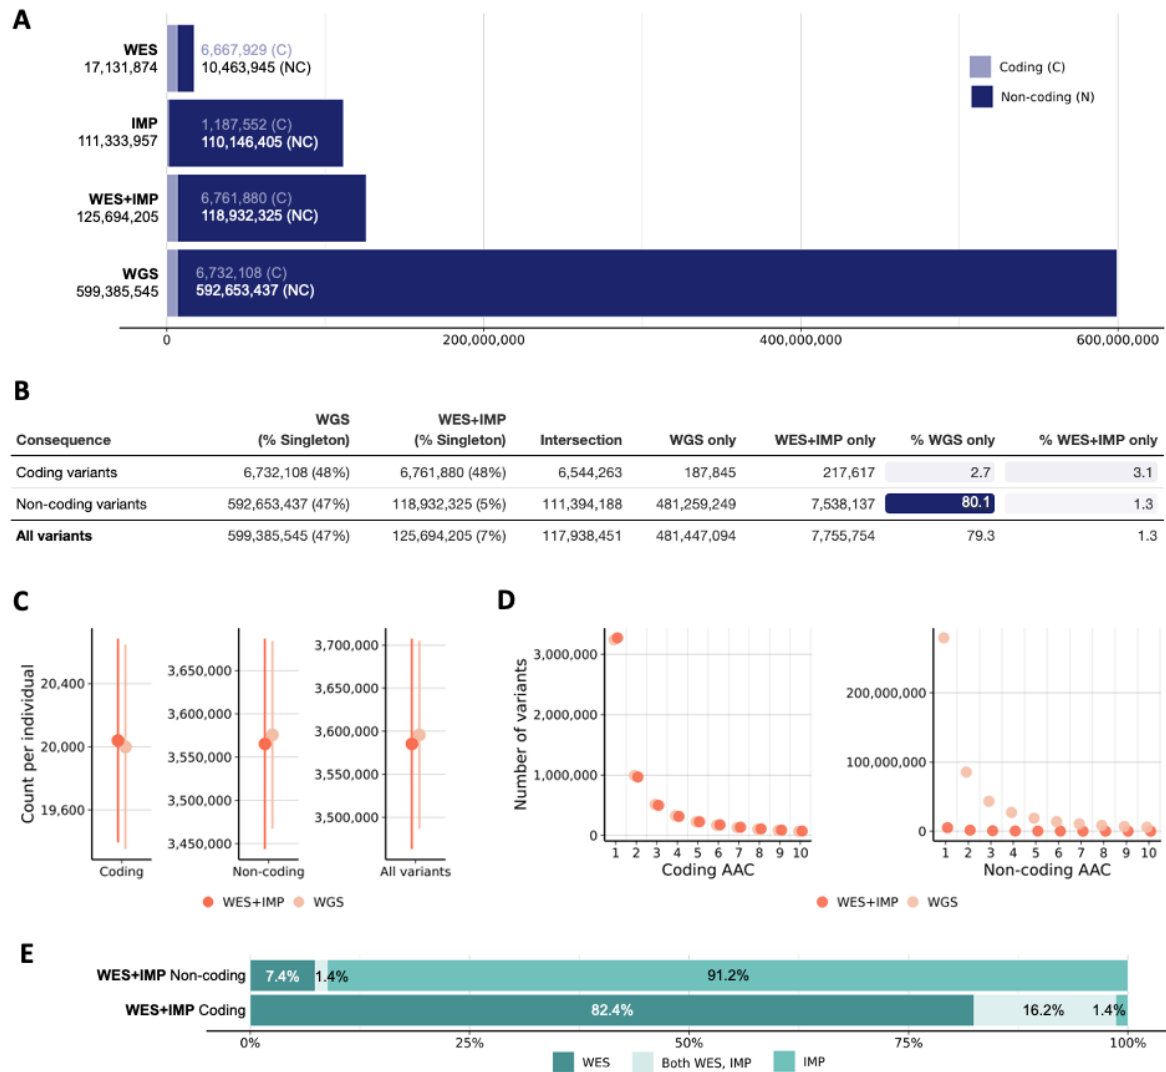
A

WES
17,131,874
6,667,929 (C)
10,463,945 (NC)

IMP
111,333,957
1,187,552 (C)
110,146,405 (NC)

WES+IMP
125,694,205
6,761,880 (C)
118,932,325 (NC)

WGS
599,385,545
6,732,108 (C)
592,653,437 (NC)

Coding (C)
Non-coding (N)

0 200,000,000 400,000,000 600,000,000

B

| Consequence | WGS (% Singleton) | WES+IMP (% Singleton) | Intersection | WGS only | WES+IMP only | % WGS only | % WES+IMP only |
|---|---|---|---|---|---|---|---|
| Coding variants | 6,732,108 (48%) | 6,761,880 (48%) | 6,544,263 | 187,845 | 217,617 | 2.7 | 3.1 |
| Non-coding variants | 592,653,437 (47%) | 118,932,325 (5%) | 111,394,188 | 481,259,249 | 7,538,137 | 80.1 | 1.3 |
| All variants | 599,385,545 (47%) | 125,694,205 (7%) | 117,938,451 | 481,447,094 | 7,755,754 | 79.3 | 1.3 |

C

Count per individual
20,400
20,000
19,600
Coding

3,650,000
3,600,000
3,550,000
3,500,000
3,450,000
Non-coding

3,700,000
3,650,000
3,600,000
3,550,000
3,500,000
All variants

WES+IMP WGS

D

Number of variants
3,000,000
2,000,000
1,000,000
0
1 2 3 4 5 6 7 8 9 10
Coding AAC

200,000,000
100,000,000
0
1 2 3 4 5 6 7 8 9 10
Non-coding AAC

WES+IMP WGS

E

WES+IMP Non-coding 7.4% 1.4% 91.2%
WES+IMP Coding 82.4% 16.2% 1.4%

0% 25% 50% 75% 100%

WES Both WES, IMP IMP